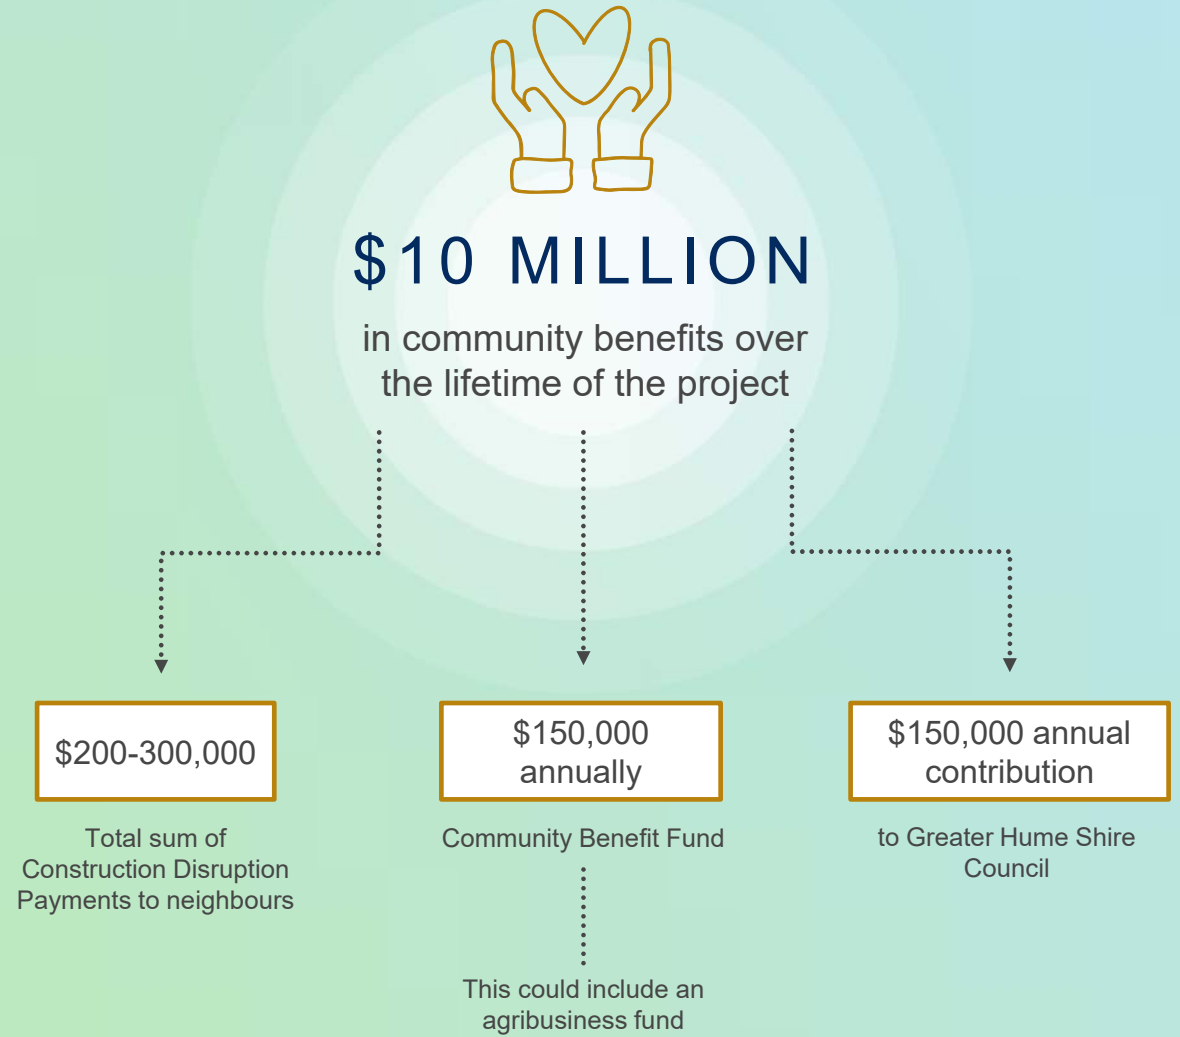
$10 MILLION

in community benefits over the lifetime of the project

$200-300,000

Total sum of Construction Disruption Payments to neighbours

$150,000 annually

Community Benefit Fund

This could include an agribusiness fund

$150,000 annual contribution

to Greater Hume Shire Council